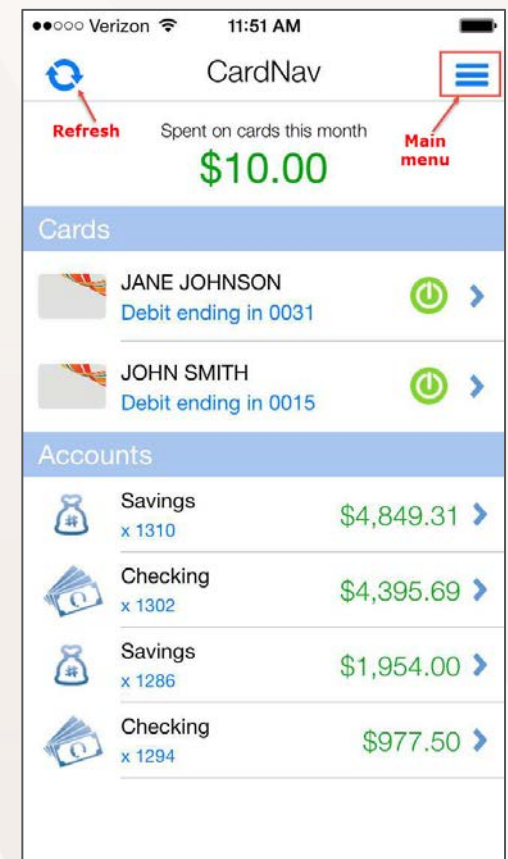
●●○○○ Verizon 11:51 AM

CardNav

Refresh

Spent on cards this month
$10.00

Main menu

Cards

JANE JOHNSON
Debit ending in 0031

JOHN SMITH
Debit ending in 0015

Accounts

Savings
x 1310
$4,849.31

Checking
x 1302
$4,395.69

Savings
x 1286
$1,954.00

Checking
x 1294
$977.50